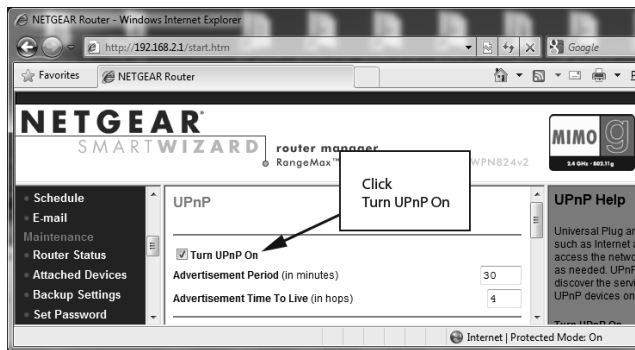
NETGEAR Router - Windows Internet Explorer

http://192.168.2.1/start.htm

Google

Favorites

NETGEAR Router

NETGEAR®
SMARTWIZARD

router manager
RangeMax™

WPN824v2

MIMO g
2.4 GHz · 802.11g

Schedule
E-mail
Maintenance
Router Status
Attached Devices
Backup Settings
Set Password

UPnP

Click
Turn UPnP On

Turn UPnP On
Advertisement Period (in minutes) 30
Advertisement Time To Live (in hops) 4

UPnP Help

Universal Plug ar such as Internet a access the netwo as needed. UPnP discover the servi UPnP devices on

Internet | Protected Mode: On